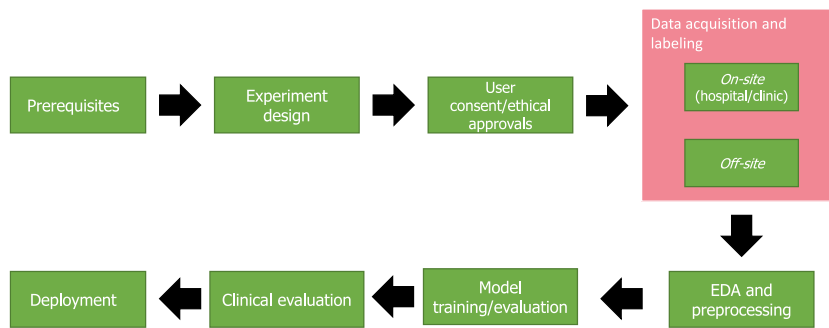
Prerequisites

Experiment design

User consent/ethical approvals

Data acquisition and labeling

On-site (hospital/clinic)

Off-site

EDA and preprocessing

Model training/evaluation

Clinical evaluation

Deployment